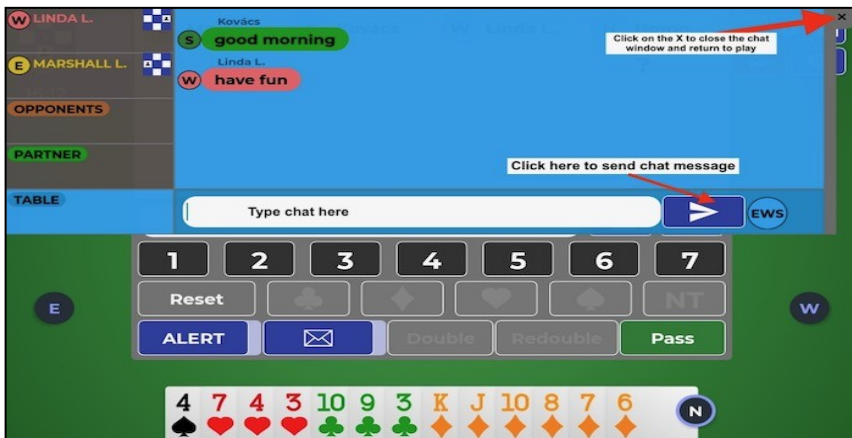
W LINDA L.

E MARSHALL L.

OPPONENTS

PARTNER

TABLE

Kovács
S good morning

Linda L.
W have fun

Click on the X to close the chat window and return to play

×

Click here to send chat message

Type chat here

EWS

1 2 3 4 5 6 7

Reset

NT

ALERT

Double Redouble Pass

E

W

4 7 4 3 10 9 3 K J 10 8 7 6

N